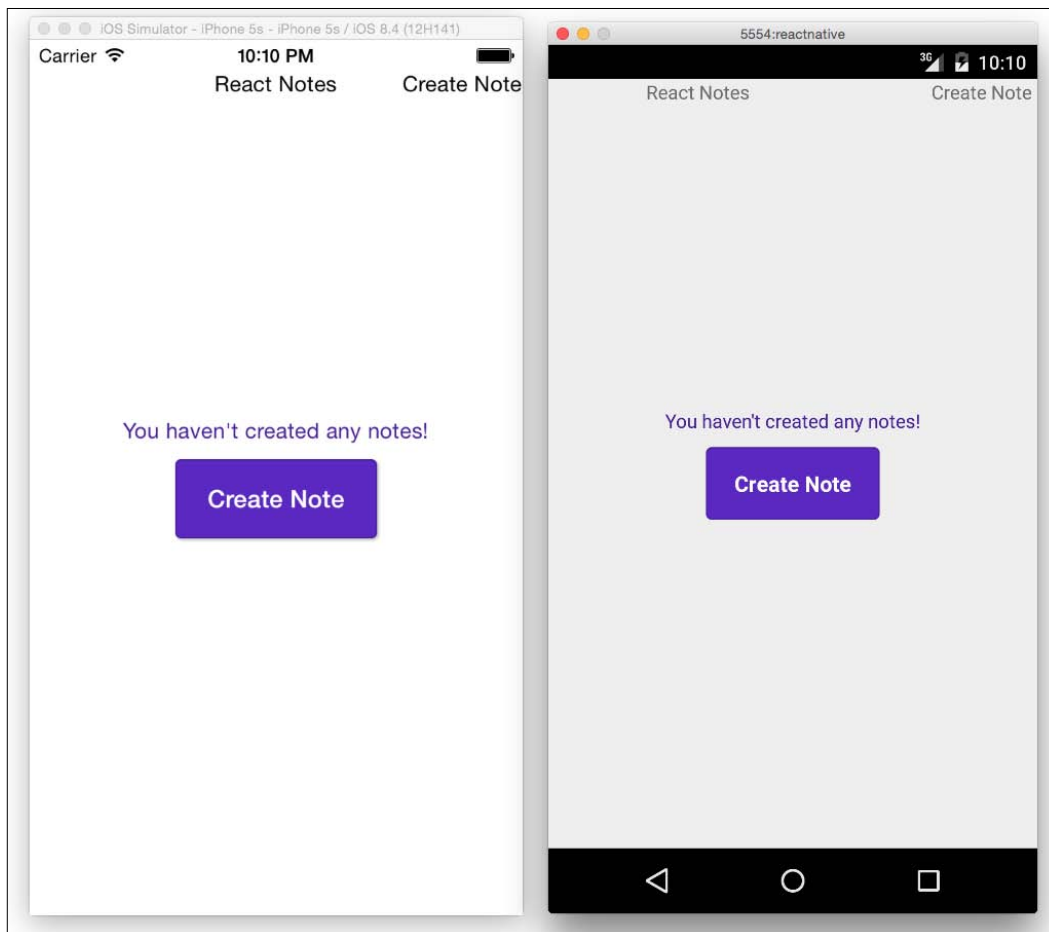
iOS Simulator - iPhone 5s - iPhone 5s / iOS 8.4 (12H141)

Carrier

10:10 PM

React Notes

Create Note

You haven't created any notes!

Create Note

5554:reactnative

3G

10:10

React Notes

Create Note

You haven't created any notes!

Create Note